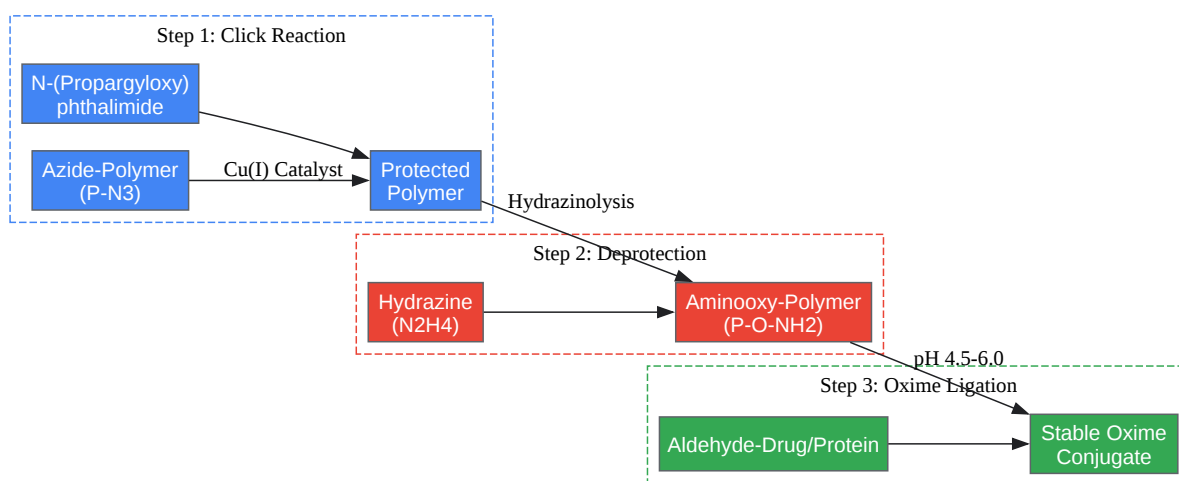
Step 1: Click Reaction

N-(Propargyloxy) phthalimide

Azide-Polymer (P-N3)

Cu(I) Catalyst

Protected Polymer

Hydrazinolysis

Step 2: Deprotection

Hydrazine (N2H4)

Aminooxy-Polymer (P-O-NH2)

pH 4.5-6.0

Step 3: Oxime Ligation

Aldehyde-Drug/Protein

Stable Oxime Conjugate